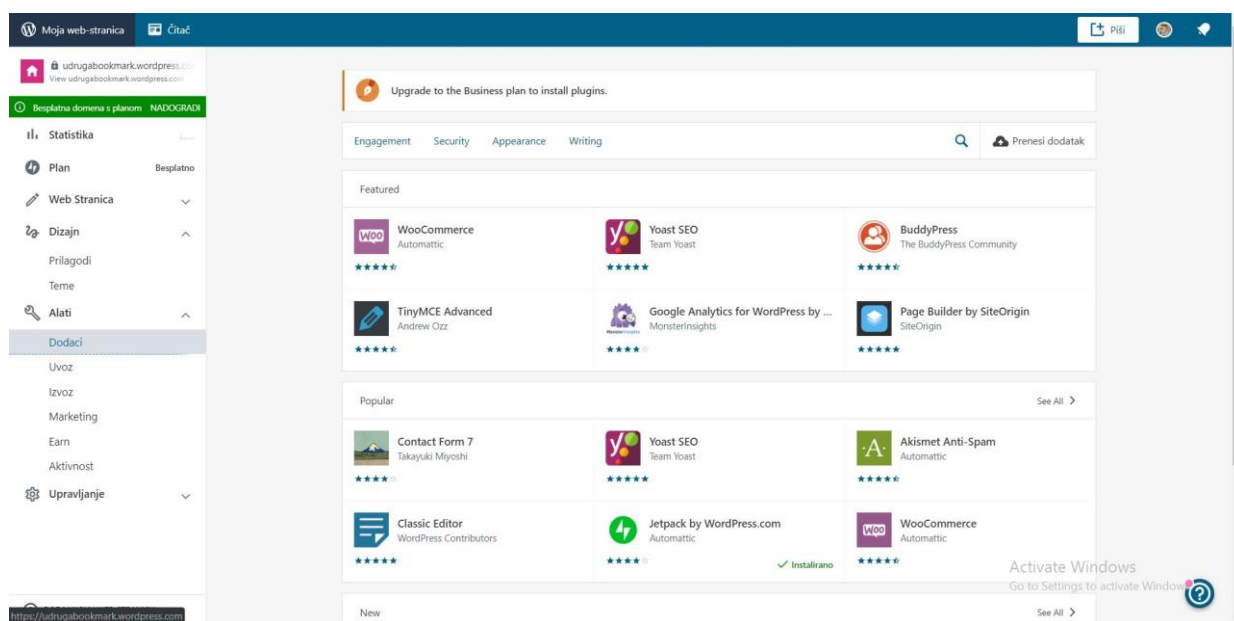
Moja web-stranica
Čitač
Piši

udrugabookmark.wordpress.co
View udrugabookmark.wordpress.com
Besplatna domena s planom NADOGRADI
Statistika
Plan Besplatno
Web Stranica
Dizajn
Prilagodi
Teme
Alati
Dodaci
Uvoz
Izvoz
Marketing
Earn
Aktivnost
Upravljanje

Upgrade to the Business plan to install plugins.

Engagement Security Appearance Writing
Prenesi dodatak

Featured

WooCommerce
Automattic

Yoast SEO
Team Yoast

BuddyPress
The BuddyPress Community

TinyMCE Advanced
Andrew Ozz

Google Analytics for WordPress by ...
MonsterInsights

Page Builder by SiteOrigin
SiteOrigin

Popular
See All

Contact Form 7
Takayuki Miyoshi

Yoast SEO
Team Yoast

Akismet Anti-Spam
Automattic

Classic Editor
WordPress Contributors

Jetpack by WordPress.com
Automattic
Instalirano

WooCommerce
Automattic

New
See All

Activate Windows
Go to Settings to activate Windows.

https://udrugabookmark.wordpress.com